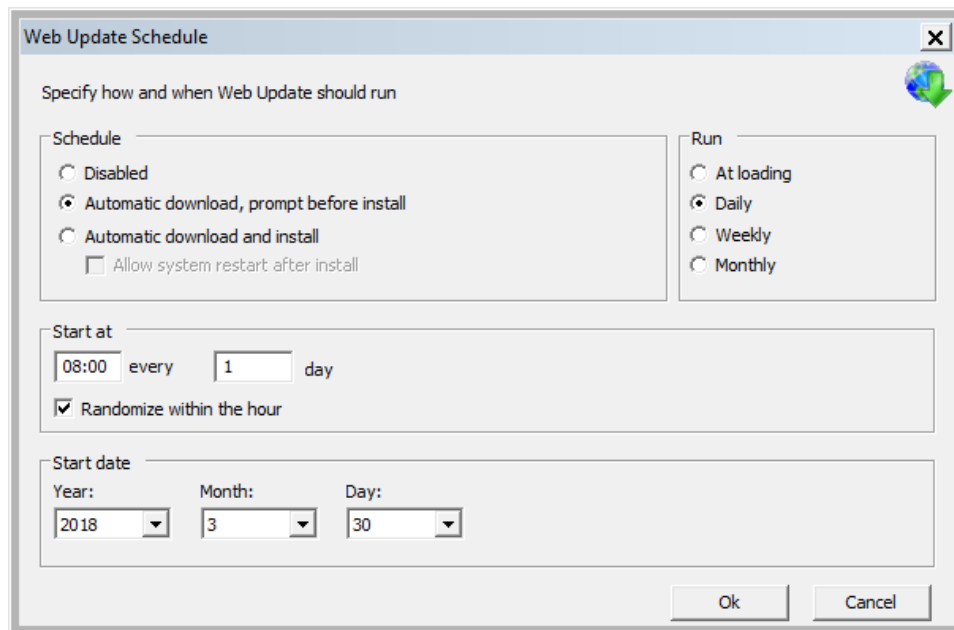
Web Update Schedule

Specify how and when Web Update should run

Schedule

Disabled

Automatic download, prompt before install

Automatic download and install

Allow system restart after install

Run

At loading

Daily

Weekly

Monthly

Start at

08:00 every 1 day

Randomize within the hour

Start date

Year: 2018

Month: 3

Day: 30

Ok

Cancel